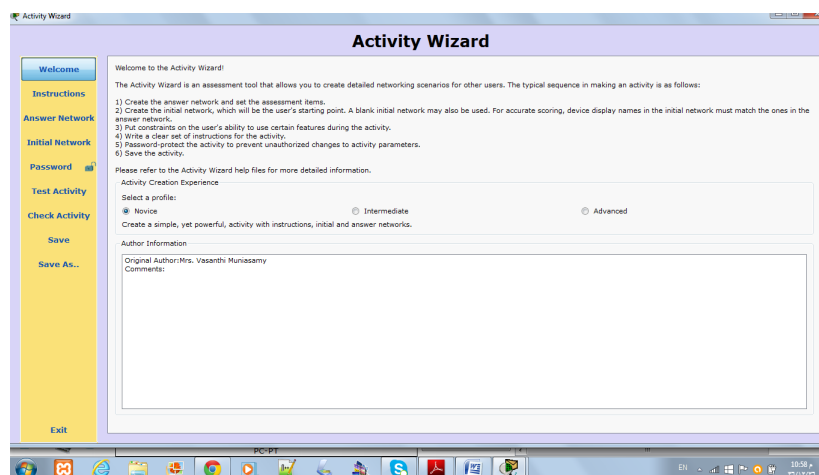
Activity Wizard

Activity Wizard

Welcome

Instructions

Answer Network

Initial Network

Password

Test Activity

Check Activity

Save

Save As..

Exit

Welcome to the Activity Wizard!

The Activity Wizard is an assessment tool that allows you to create detailed networking scenarios for other users. The typical sequence in making an activity is as follows:

1) Create the answer network and set the assessment items.
2) Create the initial network, which will be the user's starting point. A blank initial network may also be used. For accurate scoring, device display names in the initial network must match the ones in the answer network.
3) Put constraints on the user's ability to use certain features during the activity.
4) Write a clear set of instructions for the activity.
5) Password-protect the activity to prevent unauthorized changes to activity parameters.
6) Save the activity.

Please refer to the Activity Wizard help files for more detailed information.

Activity Creation Experience

Select a profile:

Novice

Intermediate

Advanced

Create a simple, yet powerful, activity with instructions, initial and answer networks.

Author Information

Original Author:Mrs. Vasanthi Muniasamy
Comments:

PC-PT

EN

10:58